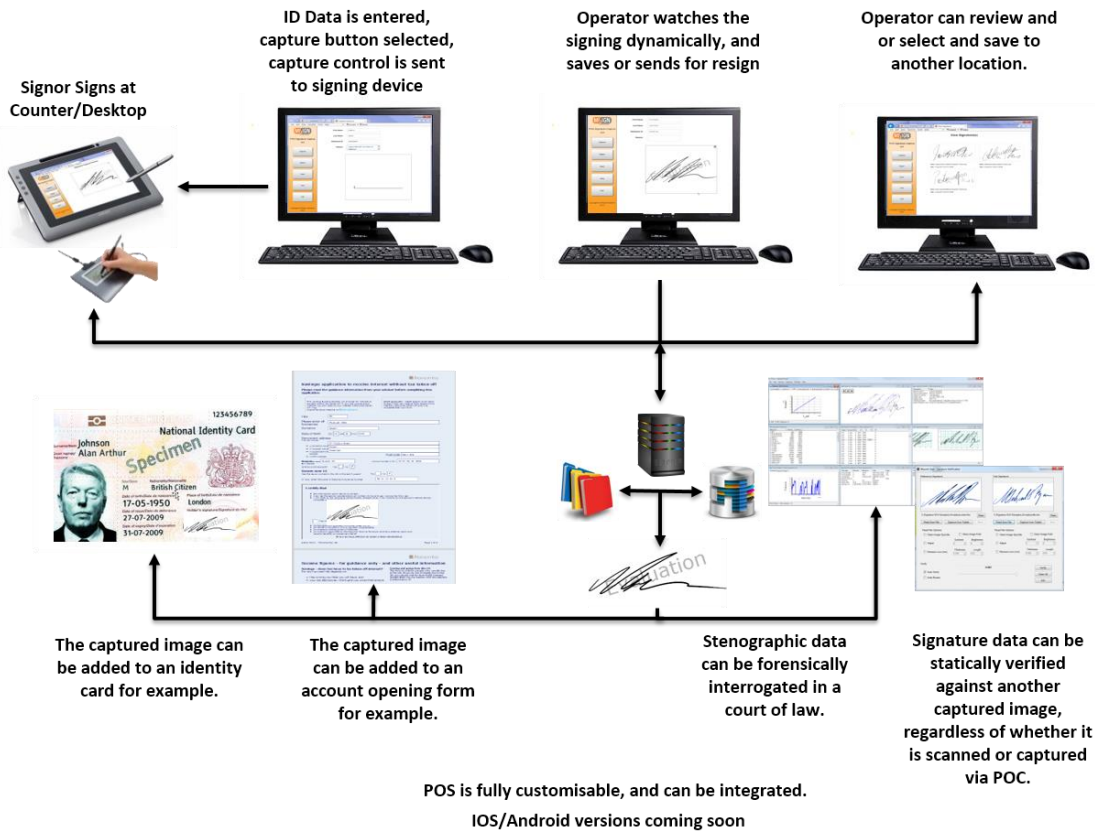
Signor Signs at Counter/Desktop

ID Data is entered, capture button selected, capture control is sent to signing device

Operator watches the signing dynamically, and saves or sends for resign

Operator can review and or select and save to another location.

123456789

National Identity Card

Johnson
Alan Arthur

Specimen

M

British Citizen

17-05-1950

London

27-07-2009

31-07-2009

Evaluation

The captured image can be added to an identity card for example.

The captured image can be added to an account opening form for example.

Stenographic data can be forensically interrogated in a court of law.

Signature data can be statically verified against another captured image, regardless of whether it is scanned or captured via POC.

POS is fully customisable, and can be integrated.

IOS/Android versions coming soon